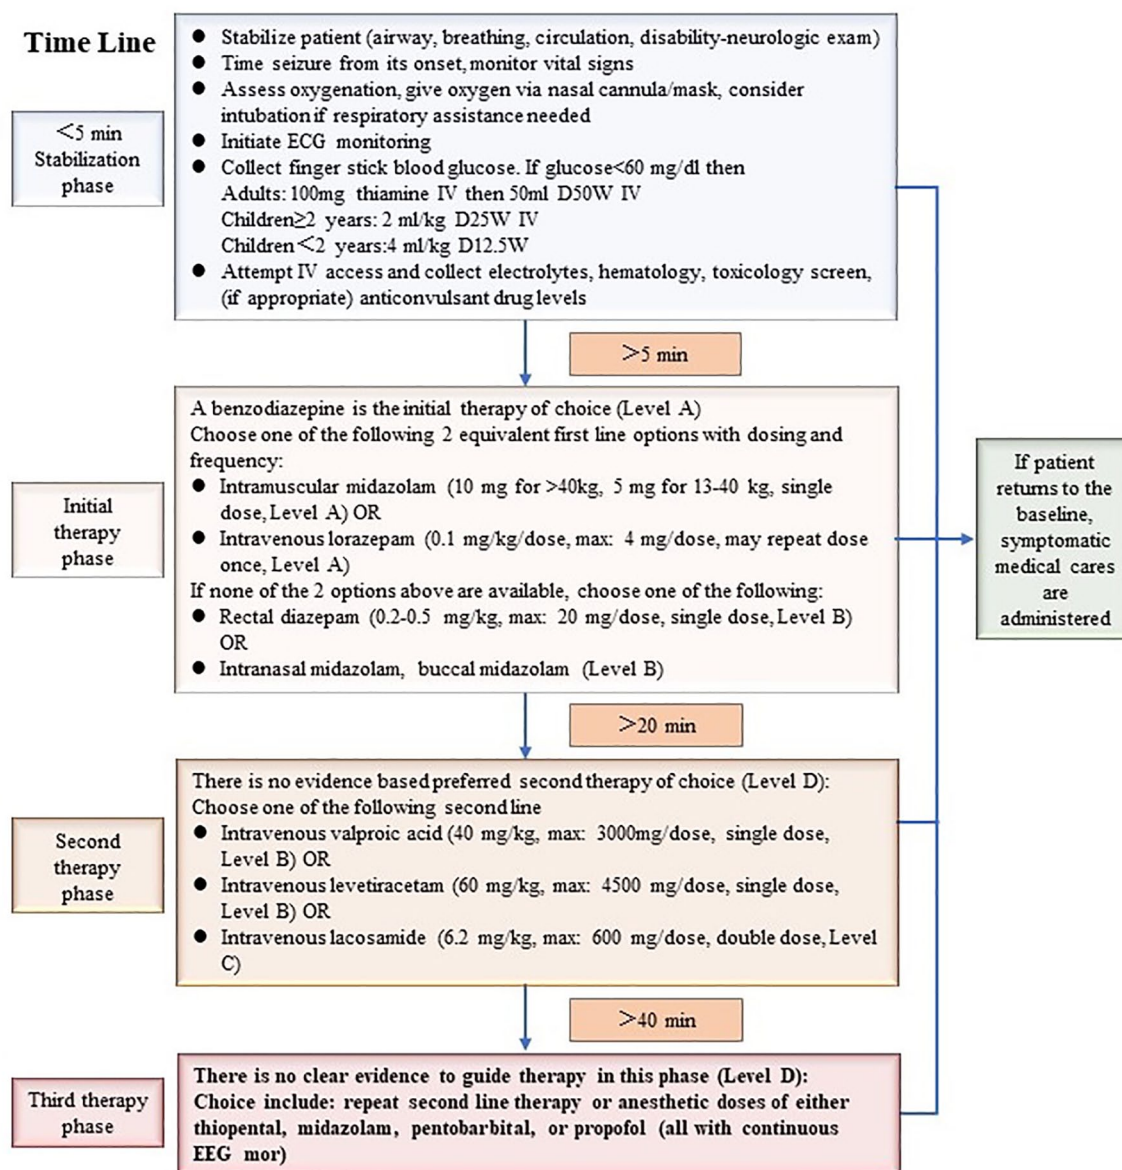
Time Line

<5 min Stabilization phase

● Stabilize patient (airway, breathing, circulation, disability-neurologic exam)
● Time seizure from its onset, monitor vital signs
● Assess oxygenation, give oxygen via nasal cannula/mask, consider intubation if respiratory assistance needed
● Initiate ECG monitoring
● Collect finger stick blood glucose. If glucose<60 mg/dl then
Adults: 100mg thiamine IV then 50ml D50W IV
Children≥2 years: 2 ml/kg D25W IV
Children<2 years:4 ml/kg D12.5W
● Attempt IV access and collect electrolytes, hematology, toxicology screen, (if appropriate) anticonvulsant drug levels

>5 min

Initial therapy phase

A benzodiazepine is the initial therapy of choice (Level A)
Choose one of the following 2 equivalent first line options with dosing and frequency:
● Intramuscular midazolam (10 mg for >40kg, 5 mg for 13-40 kg, single dose, Level A) OR
● Intravenous lorazepam (0.1 mg/kg/dose, max: 4 mg/dose, may repeat dose once, Level A)
If none of the 2 options above are available, choose one of the following:
● Rectal diazepam (0.2-0.5 mg/kg, max: 20 mg/dose, single dose, Level B) OR
● Intranasal midazolam, buccal midazolam (Level B)

If patient returns to the baseline, symptomatic medical cares are administered

>20 min

Second therapy phase

There is no evidence based preferred second therapy of choice (Level D):
Choose one of the following second line
● Intravenous valproic acid (40 mg/kg, max: 3000mg/dose, single dose, Level B) OR
● Intravenous levetiracetam (60 mg/kg, max: 4500 mg/dose, single dose, Level B) OR
● Intravenous lacosamide (6.2 mg/kg, max: 600 mg/dose, double dose, Level C)

>40 min

Third therapy phase

There is no clear evidence to guide therapy in this phase (Level D):
Choice include: repeat second line therapy or anesthetic doses of either thiopental, midazolam, pentobarbital, or propofol (all with continuous EEG mor)